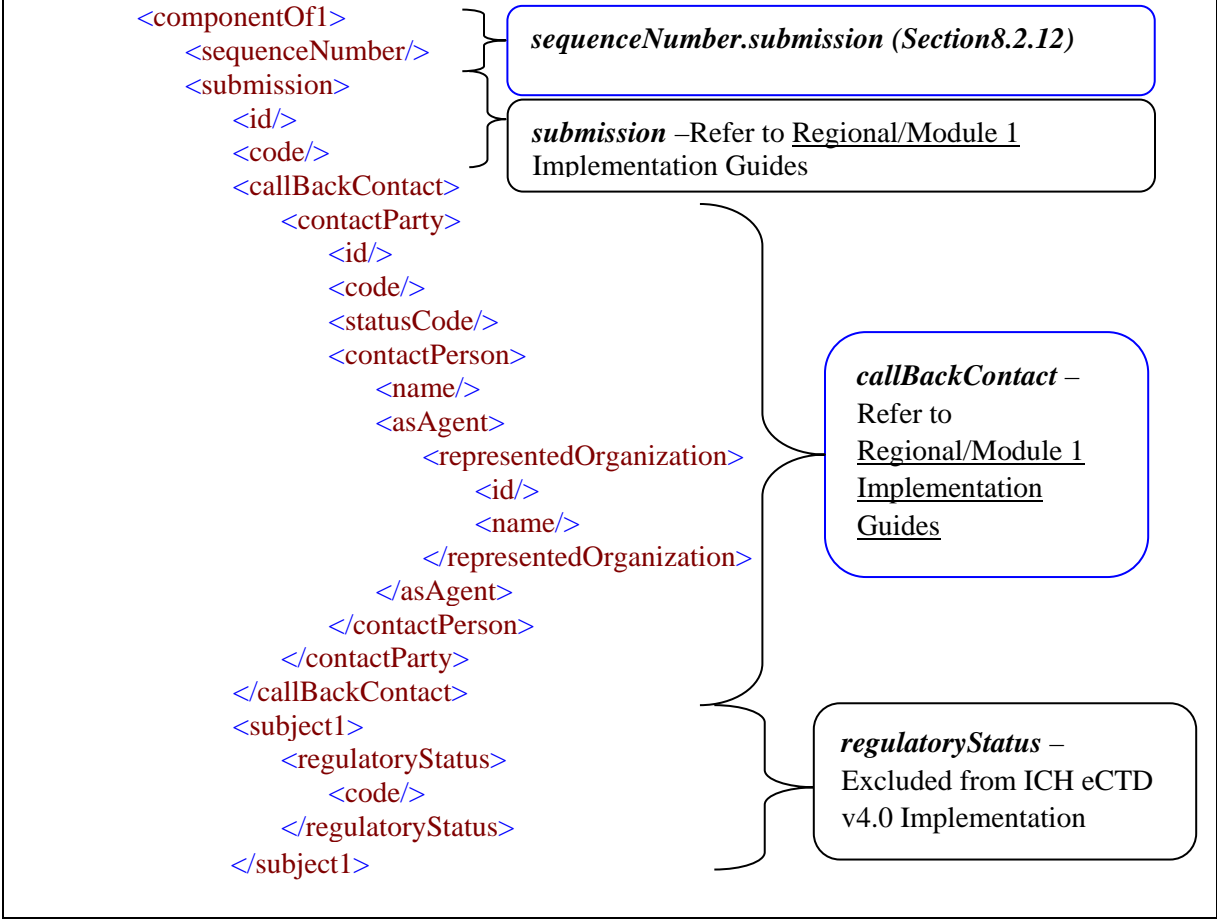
<componentOf1>
<sequenceNumber/>
<submission>
<id/>
<code/>
<callBackContact>
<contactParty>
<id/>
<code/>
<statusCode/>
<contactPerson>
<name/>
<asAgent>
<representedOrganization>
<id/>
<name/>
</representedOrganization>
</asAgent>
</contactPerson>
</contactParty>
</callBackContact>
<subject1>
<regulatoryStatus>
<code/>
</regulatoryStatus>
</subject1>

***sequenceNumber.submission (Section8.2.12)***

***submission*** –Refer to Regional/Module 1 Implementation Guides

***callBackContact*** – Refer to Regional/Module 1 Implementation Guides

***regulatoryStatus*** – Excluded from ICH eCTD v4.0 Implementation